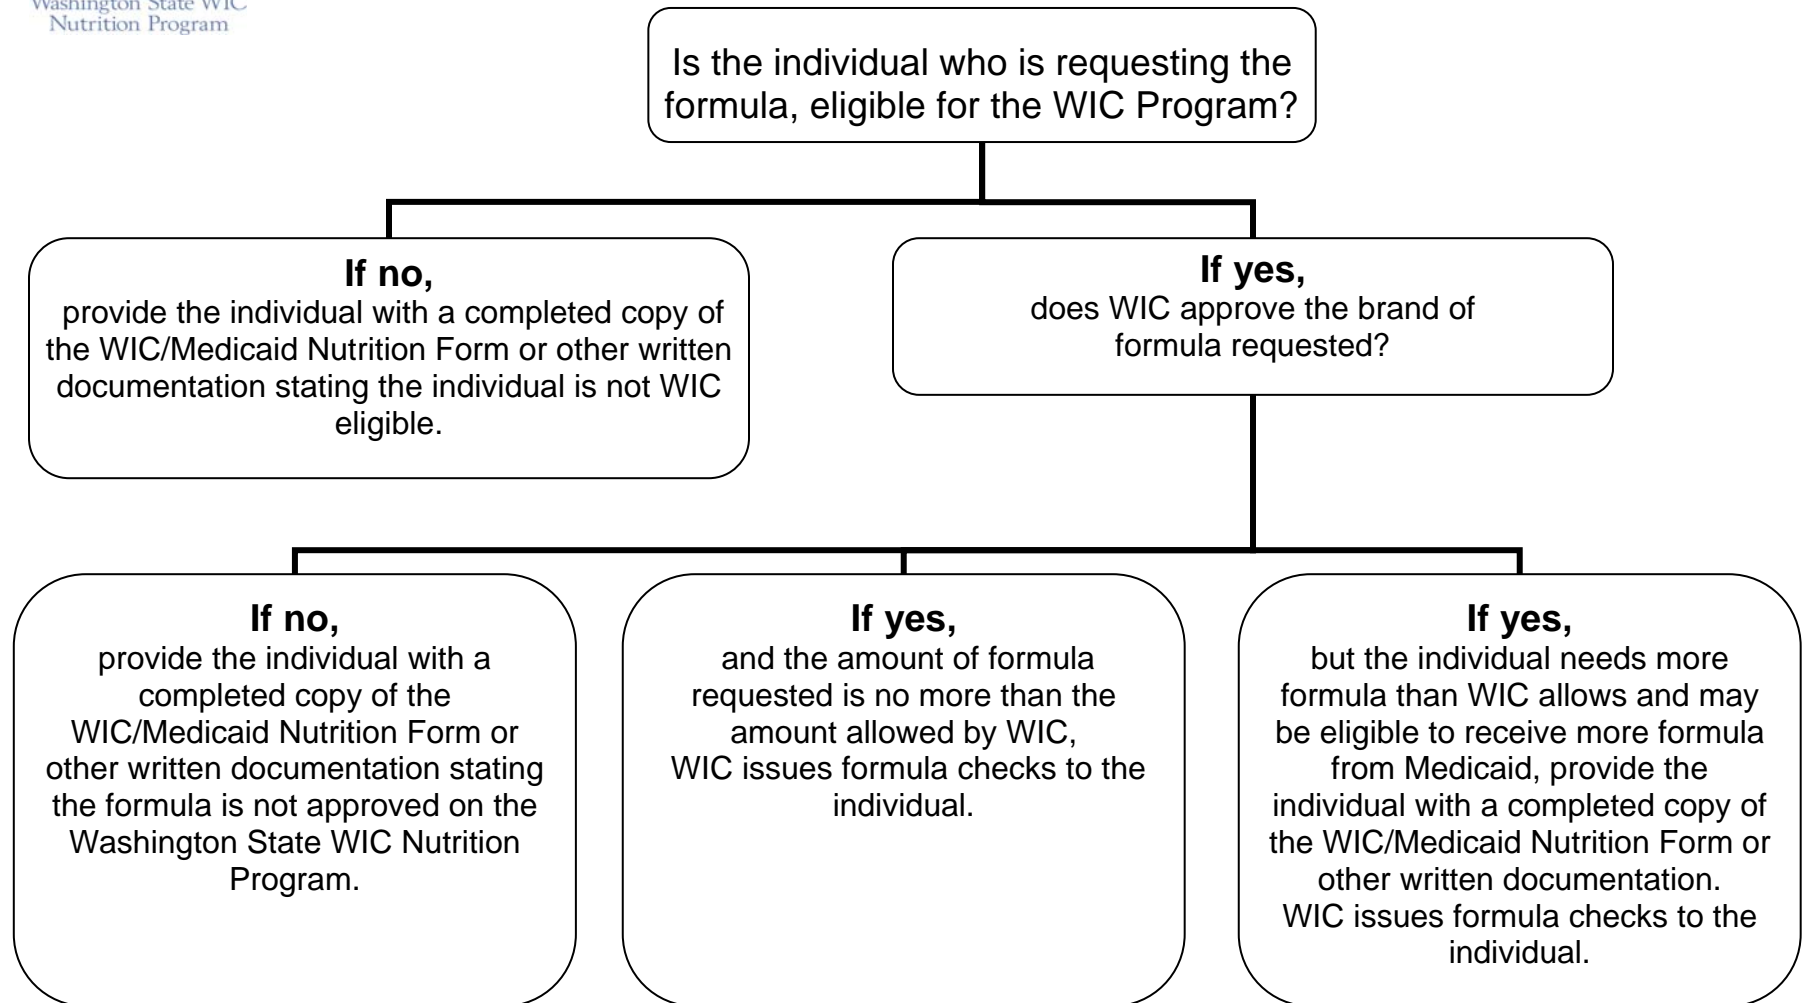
Washington State WIC
Nutrition Program

Is the individual who is requesting the formula, eligible for the WIC Program?

**If no,**
provide the individual with a completed copy of the WIC/Medicaid Nutrition Form or other written documentation stating the individual is not WIC eligible.

**If yes,**
does WIC approve the brand of formula requested?

**If no,**
provide the individual with a completed copy of the WIC/Medicaid Nutrition Form or other written documentation stating the formula is not approved on the Washington State WIC Nutrition Program.

**If yes,**
and the amount of formula requested is no more than the amount allowed by WIC, WIC issues formula checks to the individual.

**If yes,**
but the individual needs more formula than WIC allows and may be eligible to receive more formula from Medicaid, provide the individual with a completed copy of the WIC/Medicaid Nutrition Form or other written documentation. WIC issues formula checks to the individual.